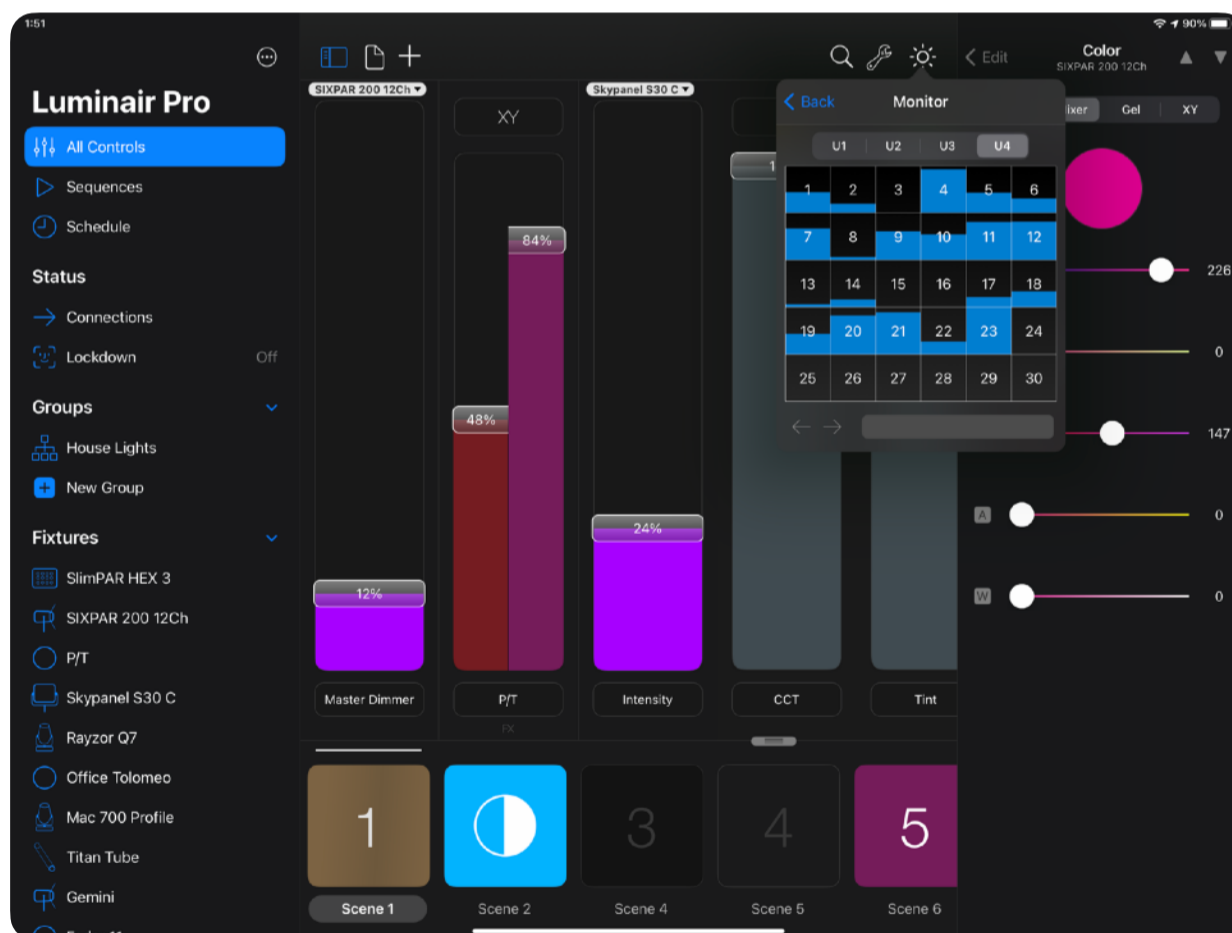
1:51

90%

Luminair Pro

All Controls

Sequences

Schedule

Status

Connections

Lockdown Off

Groups

House Lights

New Group

Fixtures

SlimPAR HEX 3

SIXPAR 200 12Ch

P/T

Skypanel S30 C

Rayzor Q7

Office Tolomeo

Mac 700 Profile

Titan Tube

Gemini

SIXPAR 200 12Ch

XY

84%

48%

12%

Skypanel S30 C

24%

Master Dimmer

P/T

FX

Intensity

CCT

Tint

Back Monitor

| U1 | U2 | U3 | U4 |
|---|---|---|---|

| 1 | 2 | 3 | 4 | 5 | 6 |
|---|---|---|---|---|---|
| 7 | 8 | 9 | 10 | 11 | 12 |
| 13 | 14 | 15 | 16 | 17 | 18 |
| 19 | 20 | 21 | 22 | 23 | 24 |
| 25 | 26 | 27 | 28 | 29 | 30 |

Edit

Color

SIXPAR 200 12Ch

ixer Gel XY

226

0

147

A 0

W 0

1

3

4

5

Scene 1

Scene 2

Scene 4

Scene 5

Scene 6